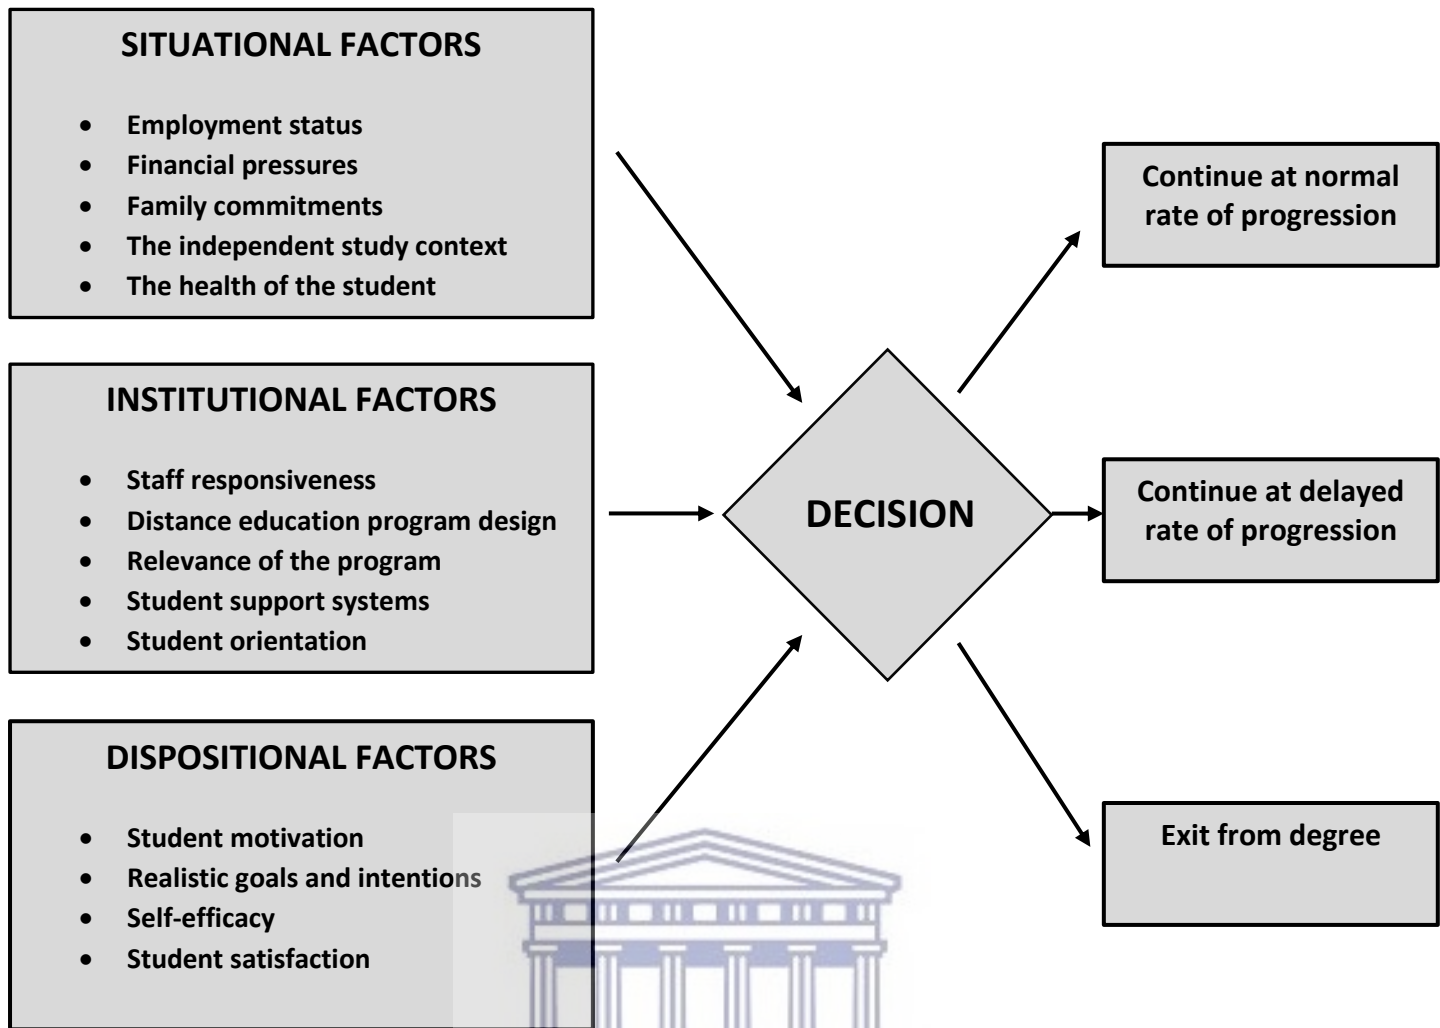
SITUATIONAL FACTORS

- Employment status
- Financial pressures
- Family commitments
- The independent study context
- The health of the student

INSTITUTIONAL FACTORS

- Staff responsiveness
- Distance education program design
- Relevance of the program
- Student support systems
- Student orientation

DISPOSITIONAL FACTORS

- Student motivation
- Realistic goals and intentions
- Self-efficacy
- Student satisfaction

DECISION

Continue at normal rate of progression

Continue at delayed rate of progression

Exit from degree